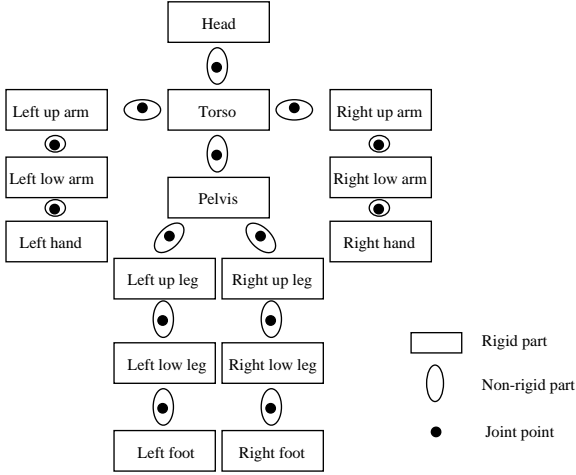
Head

Left up arm

Torso

Right up arm

Left low arm

Pelvis

Right low arm

Left hand

Right hand

Left up leg

Right up leg

Left low leg

Right low leg

Left foot

Right foot

Rigid part

Non-rigid part

Joint point